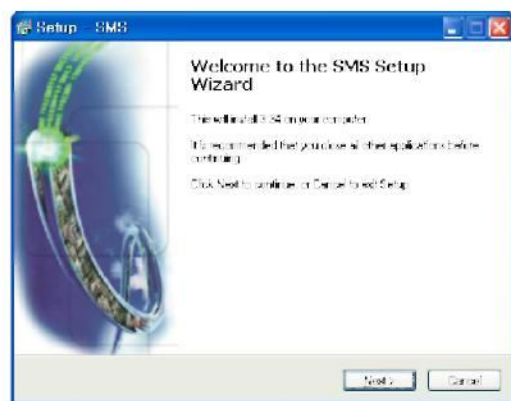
Setup - SMS

Welcome to the SMS Setup Wizard

This will install SMS on your computer.

It is recommended that you close all other applications before continuing.

Click Next to continue, or Cancel to exit Setup.

Next >

Cancel